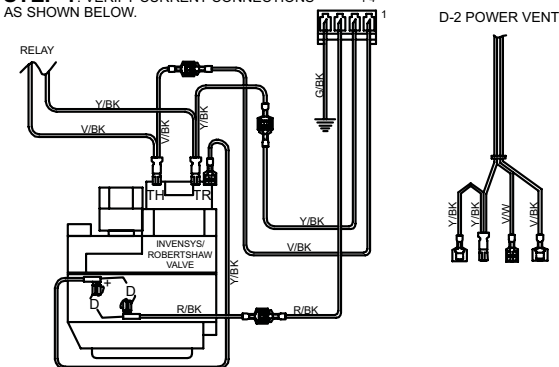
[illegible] VERIFY CURRENT CONNECTIONS AS SHOWN BELOW.

RELAY

Y/BK

V/BK

V/BK

Y/BK

Y/BK

G/BK

1

TH

TR

Y/BK

V/BK

INVENSYS/ ROBERTSHAW VALVE

Y/BK

+

D

D

R/BK

R/BK

D-2 POWER VENT

Y/BK

Y/BK

V/W

Y/BK